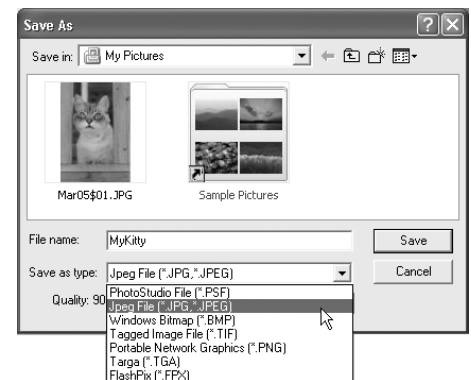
Save As

Save in: My Pictures

Mar05$01.JPG

Sample Pictures

File name: MyKitty

Save

Save as type: Jpeg File (*.JPG,*.JPEG)

Cancel

Quality: 90

PhotoStudio File (*.PSF)
Jpeg File (*.JPG,*.JPEG)
Windows Bitmap (*.BMP)
Tagged Image File (*.TIF)
Portable Network Graphics (*.PNG)
Targa (*.TGA)
FlashPix (*.FPX)